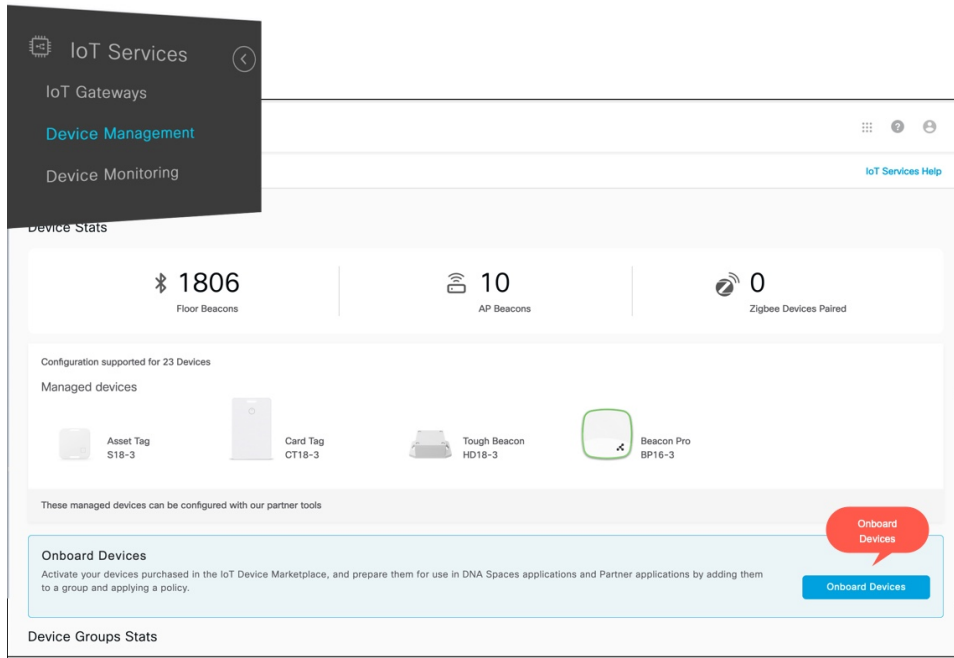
IoT Services
IoT Gateways
Device Management
Device Monitoring

IoT Services Help

Device Stats

1806
Floor Beacons

10
AP Beacons

0
Zigbee Devices Paired

Configuration supported for 23 Devices
Managed devices

Asset Tag
S18-3

Card Tag
CT18-3

Tough Beacon
HD18-3

Beacon Pro
BP16-3

These managed devices can be configured with our partner tools

Onboard Devices

Onboard Devices
Activate your devices purchased in the IoT Device Marketplace, and prepare them for use in DNA Spaces applications and Partner applications by adding them to a group and applying a policy.

Onboard Devices

Device Groups Stats